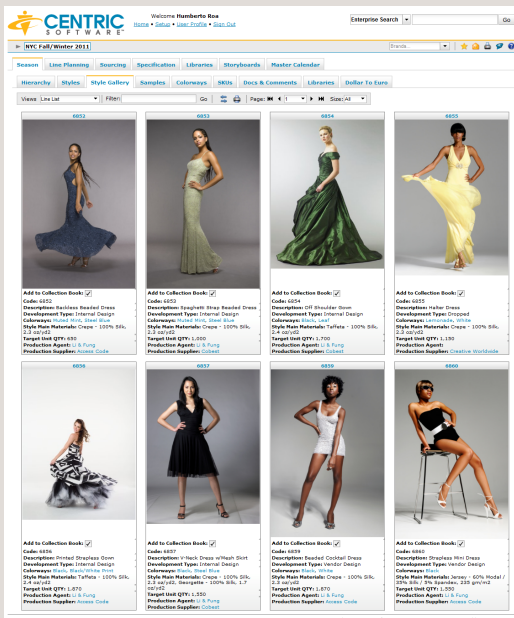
CENTRIC SOFTWARE

Welcome Humberto Roa
Home • Setup • User Profile • Sign Out

Enterprise Search Go

NYC Fall/Winter 2011

Brands

Season | Line Planning | Sourcing | Specification | Libraries | Storyboards | Master Calendar

Hierarchy | Styles | Style Gallery | Samples | Colorways | SKUs | Docs & Comments | Libraries | Dollar To Euro

Views Line List Filter: Go Page: 1 Size: All

6852
Add to Collection Book:
Code: 6852
Description: Backless Beaded Dress
Development Type: Internal Design
Colorways: Muted Mint, Steel Blue
Style Main Materials: Crepe - 100% Silk, 2.3 oz/yd2
Target Unit QTY: 630
Production Agent: Li & Fung
Production Supplier: Access Code

6853
Add to Collection Book:
Code: 6853
Description: Spaghetti Strap Beaded Dress
Development Type: Internal Design
Colorways: Muted Mint, Steel Blue
Style Main Materials: Crepe - 100% Silk, 2.3 oz/yd2
Target Unit QTY: 550
Production Agent: Li & Fung
Production Supplier: Cobest

6854
Add to Collection Book:
Code: 6854
Description: Off Shoulder Gown
Development Type: Internal Design
Colorways: Black, Leaf
Style Main Materials: Taffeta - 100% Silk, 2.4 oz/yd2
Target Unit QTY: 1,700
Production Agent: Li & Fung
Production Supplier: Cobest

6855
Add to Collection Book:
Code: 6855
Description: Halter Dress
Development Type: Dropped
Colorways: Lemonade, White
Style Main Materials: Crepe - 100% Silk, 2.3 oz/yd2
Target Unit QTY: 1,150
Production Agent: Li & Fung
Production Supplier: Creative Worldwide

6856
Add to Collection Book:
Code: 6856
Description: Printed Strapless Gown
Development Type: Internal Design
Colorways: Black, Black/White Print
Style Main Materials: Taffeta - 100% Silk, 2.4 oz/yd2
Target Unit QTY: 1,870
Production Agent: Li & Fung
Production Supplier: Access Code

6857
Add to Collection Book:
Code: 6857
Description: V-Neck Dress w/Mesh Skirt
Development Type: Internal Design
Colorways: Black, Steel Blue
Style Main Materials: Crepe - 100% Silk, 2.3 oz/yd2, Georgette - 100% Silk, 1.7 oz/yd2
Target Unit QTY: 1,350
Production Agent: Li & Fung
Production Supplier: Cobest

6859
Add to Collection Book:
Code: 6859
Description: Beaded Cocktail Dress
Development Type: Vendor Design
Colorways: Black, White
Style Main Materials: Crepe - 100% Silk, 2.3 oz/yd2
Target Unit QTY: 1,670
Production Agent: Li & Fung
Production Supplier: Access Code

6860
Add to Collection Book:
Code: 6860
Description: Strapless Mini Dress
Development Type: Vendor Design
Colorways: Black
Style Main Materials: Jersey - 60% Modal / 35% Silk / 5% Spandex, 235 gm/m2
Target Unit QTY: 1,350
Production Agent: Li & Fung
Production Supplier: Access Code